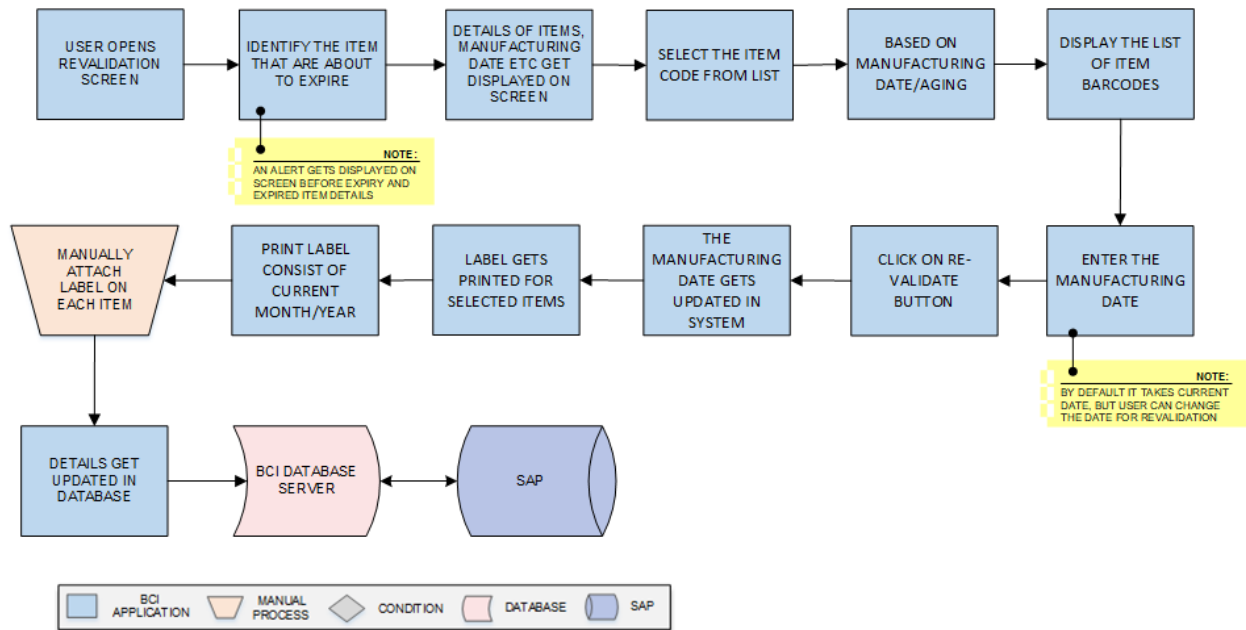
USER OPENS REVALIDATION SCREEN

IDENTIFY THE ITEM THAT ARE ABOUT TO EXPIRE

NOTE:
AN ALERT GETS DISPLAYED ON SCREEN BEFORE EXPIRY AND EXPIRED ITEM DETAILS

DETAILS OF ITEMS, MANUFACTURING DATE ETC GET DISPLAYED ON SCREEN

SELECT THE ITEM CODE FROM LIST

BASED ON MANUFACTURING DATE/AGING

DISPLAY THE LIST OF ITEM BARCODES

ENTER THE MANUFACTURING DATE

NOTE:
BY DEFAULT IT TAKES CURRENT DATE, BUT USER CAN CHANGE THE DATE FOR REVALIDATION

CLICK ON RE-VALIDATE BUTTON

THE MANUFACTURING DATE GETS UPDATED IN SYSTEM

LABEL GETS PRINTED FOR SELECTED ITEMS

PRINT LABEL CONSIST OF CURRENT MONTH/YEAR

MANUALLY ATTACH LABEL ON EACH ITEM

DETAILS GET UPDATED IN DATABASE

BCI DATABASE SERVER

SAP

BCI APPLICATION
MANUAL PROCESS
CONDITION
DATABASE
SAP